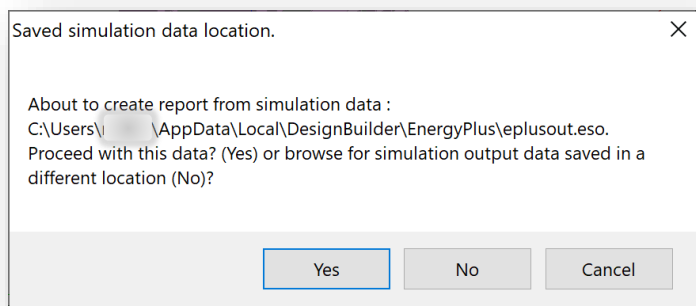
Saved simulation data location.

About to create report from simulation data : C:\Users\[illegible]\AppData\Local\DesignBuilder\EnergyPlus\eplusout.eso. Proceed with this data? (Yes) or browse for simulation output data saved in a different location (No)?

Yes

No

Cancel